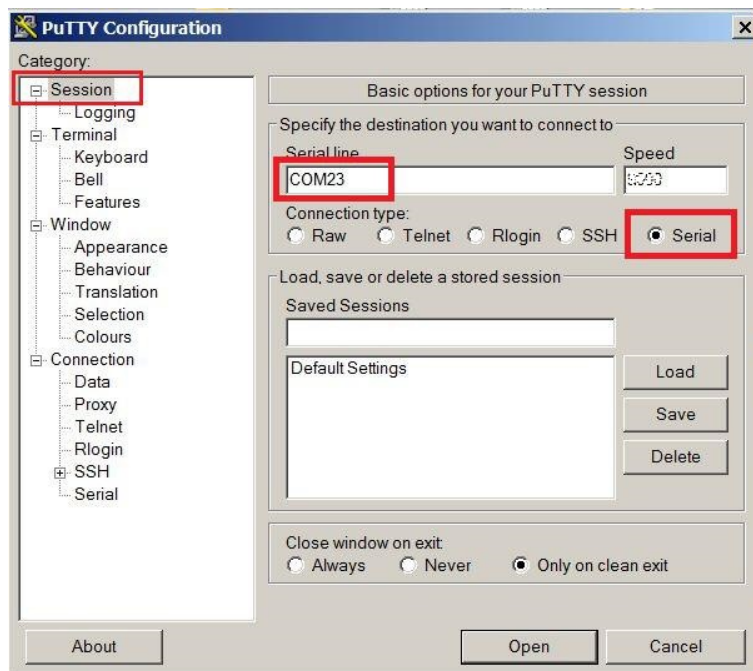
PuTTY Configuration

Category:

Session
Logging
Terminal
Keyboard
Bell
Features
Window
Appearance
Behaviour
Translation
Selection
Colours
Connection
Data
Proxy
Telnet
Rlogin
SSH
Serial

Basic options for your PuTTY session

Specify the destination you want to connect to

Serial line
COM23

Speed
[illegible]

Connection type:
Raw Telnet Rlogin SSH Serial

Load, save or delete a stored session

Saved Sessions

Default Settings

Load
Save
Delete

Close window on exit:
Always Never Only on clean exit

About

Open

Cancel